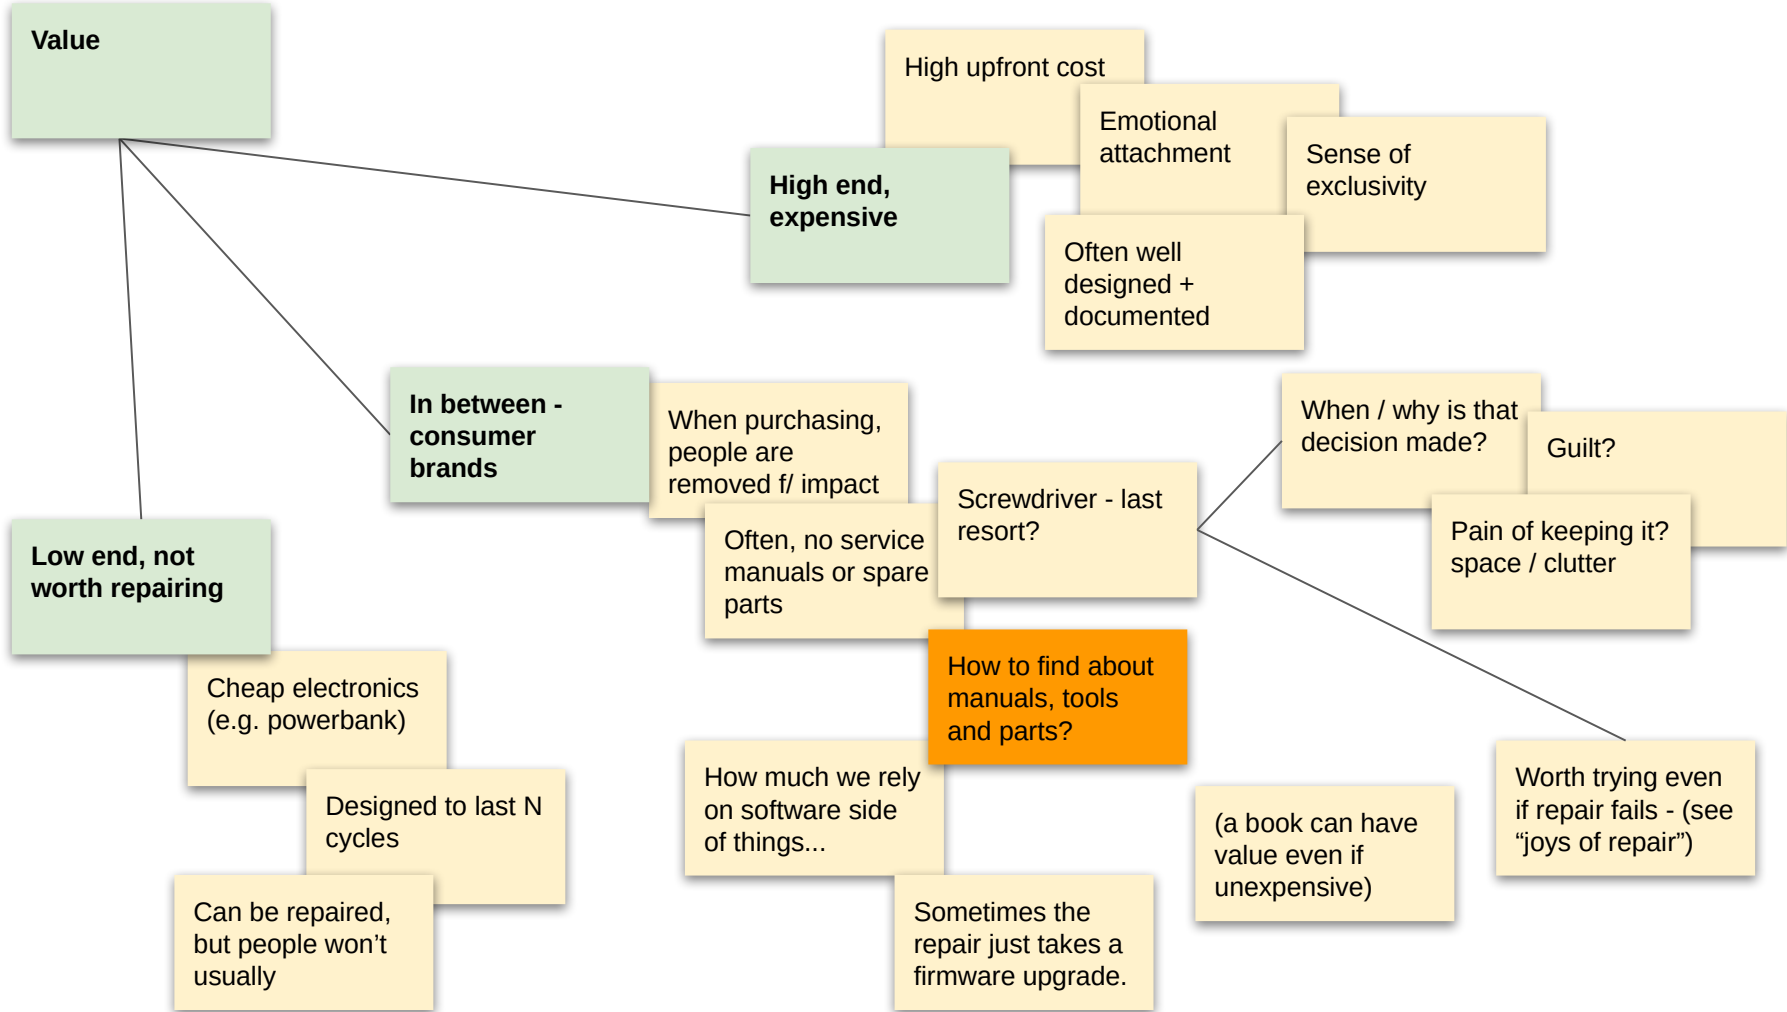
Value

High upfront cost

Emotional attachment

Sense of exclusivity

High end, expensive

Often well designed + documented

In between - consumer brands

When purchasing, people are removed f/ impact

Often, no service manuals or spare parts

Screwdriver - last resort?

When / why is that decision made?

Guilt?

Pain of keeping it? space / clutter

Low end, not worth repairing

Cheap electronics (e.g. powerbank)

Designed to last N cycles

Can be repaired, but people won’t usually

How to find about manuals, tools and parts?

How much we rely on software side of things...

Sometimes the repair just takes a firmware upgrade.

(a book can have value even if unexpensive)

Worth trying even if repair fails - (see “joys of repair”)